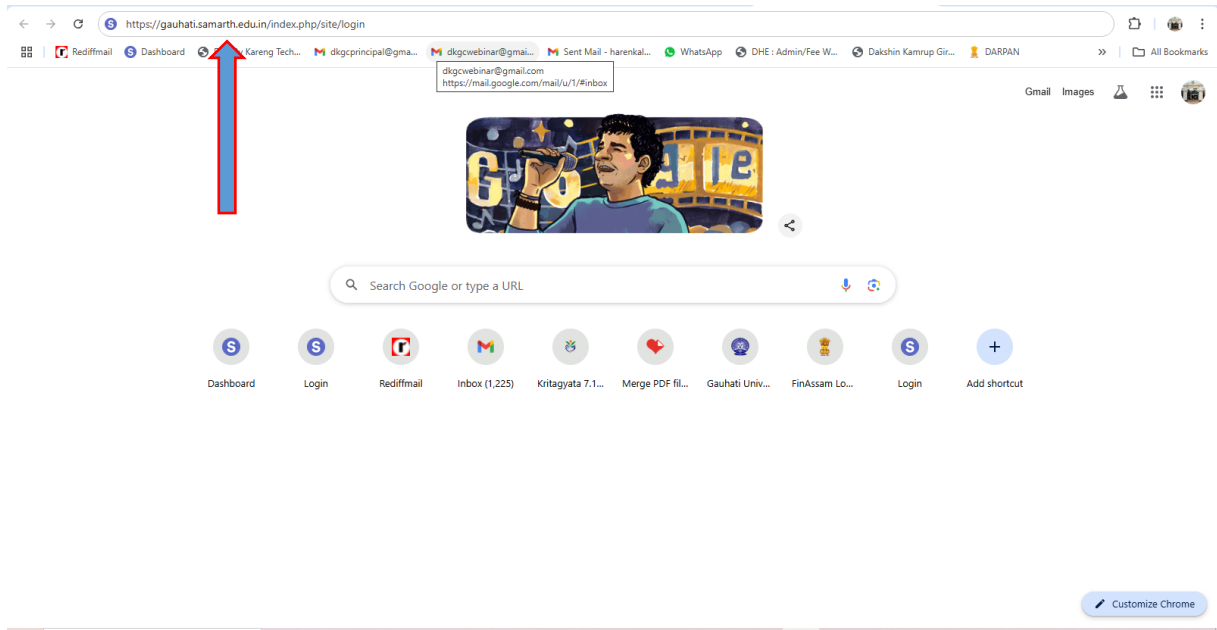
https://gauhati.samarth.edu.in/index.php/site/login

Rediffmail Dashboard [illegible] Kareng Tech... dkgcprincipal@gma... dkgcwebinar@gmai... Sent Mail - harenkal... WhatsApp DHE : Admin/Fee W... Dakshin Kamrup Gir... DARPAN » All Bookmarks

dkgcwebinar@gmail.com
https://mail.google.com/mail/u/1/#inbox

Gmail Images

Search Google or type a URL

Dashboard Login Rediffmail Inbox (1,225) Kritagyata 7.1... Merge PDF fil... Gauhati Univ... FinAssam Lo... Login Add shortcut

Customize Chrome